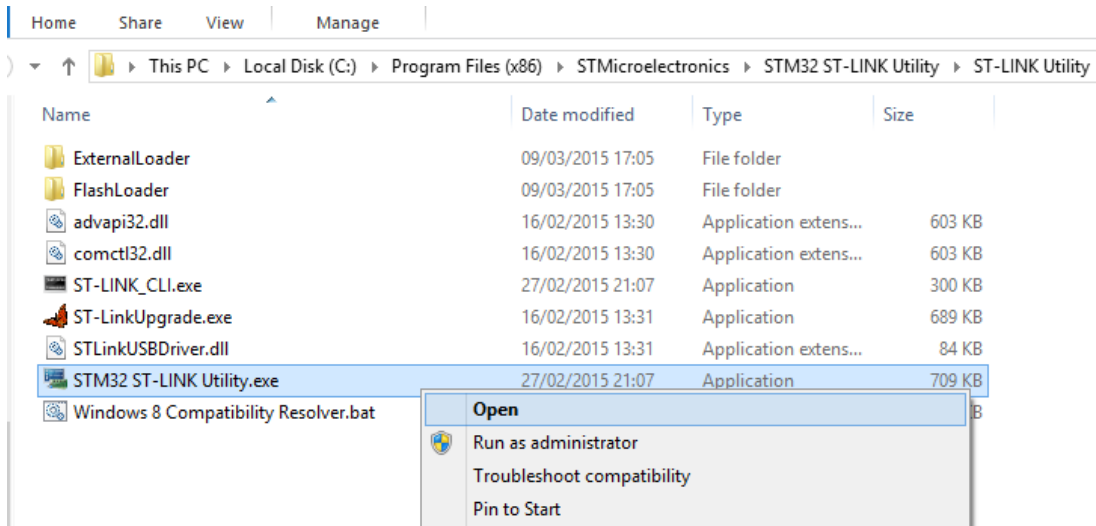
Home Share View Manage

This PC ▸ Local Disk (C:) ▸ Program Files (x86) ▸ STMicroelectronics ▸ STM32 ST-LINK Utility ▸ ST-LINK Utility

| Name | Date modified | Type | Size |
|---|---|---|---|
| ExternalLoader | 09/03/2015 17:05 | File folder | |
| FlashLoader | 09/03/2015 17:05 | File folder | |
| advapi32.dll | 16/02/2015 13:30 | Application extens... | 603 KB |
| comctl32.dll | 16/02/2015 13:30 | Application extens... | 603 KB |
| ST-LINK_CLI.exe | 27/02/2015 21:07 | Application | 300 KB |
| ST-LinkUpgrade.exe | 16/02/2015 13:31 | Application | 689 KB |
| STLinkUSBDriver.dll | 16/02/2015 13:31 | Application extens... | 84 KB |
| STM32 ST-LINK Utility.exe | 27/02/2015 21:07 | Application | 709 KB |
| Windows 8 Compatibility Resolver.bat | | | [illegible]B |

Open
Run as administrator
Troubleshoot compatibility
Pin to Start